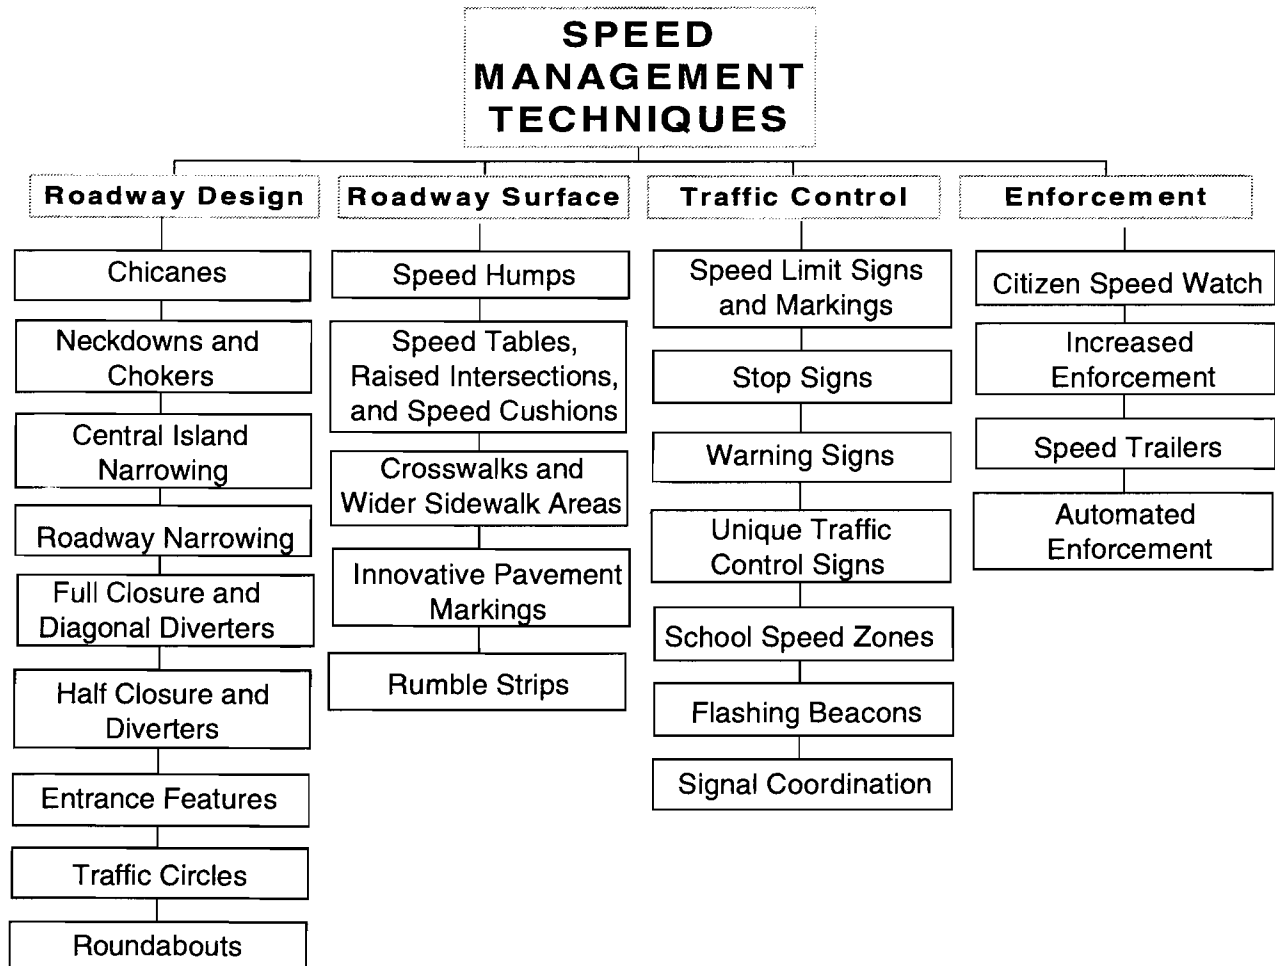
SPEED MANAGEMENT TECHNIQUES

Roadway Design

Chicanes

Neckdowns and Chokers

Central Island Narrowing

Roadway Narrowing

Full Closure and Diagonal Diverters

Half Closure and Diverters

Entrance Features

Traffic Circles

Roundabouts

Roadway Surface

Speed Humps

Speed Tables, Raised Intersections, and Speed Cushions

Crosswalks and Wider Sidewalk Areas

Innovative Pavement Markings

Rumble Strips

Traffic Control

Speed Limit Signs and Markings

Stop Signs

Warning Signs

Unique Traffic Control Signs

School Speed Zones

Flashing Beacons

Signal Coordination

Enforcement

Citizen Speed Watch

Increased Enforcement

Speed Trailers

Automated Enforcement